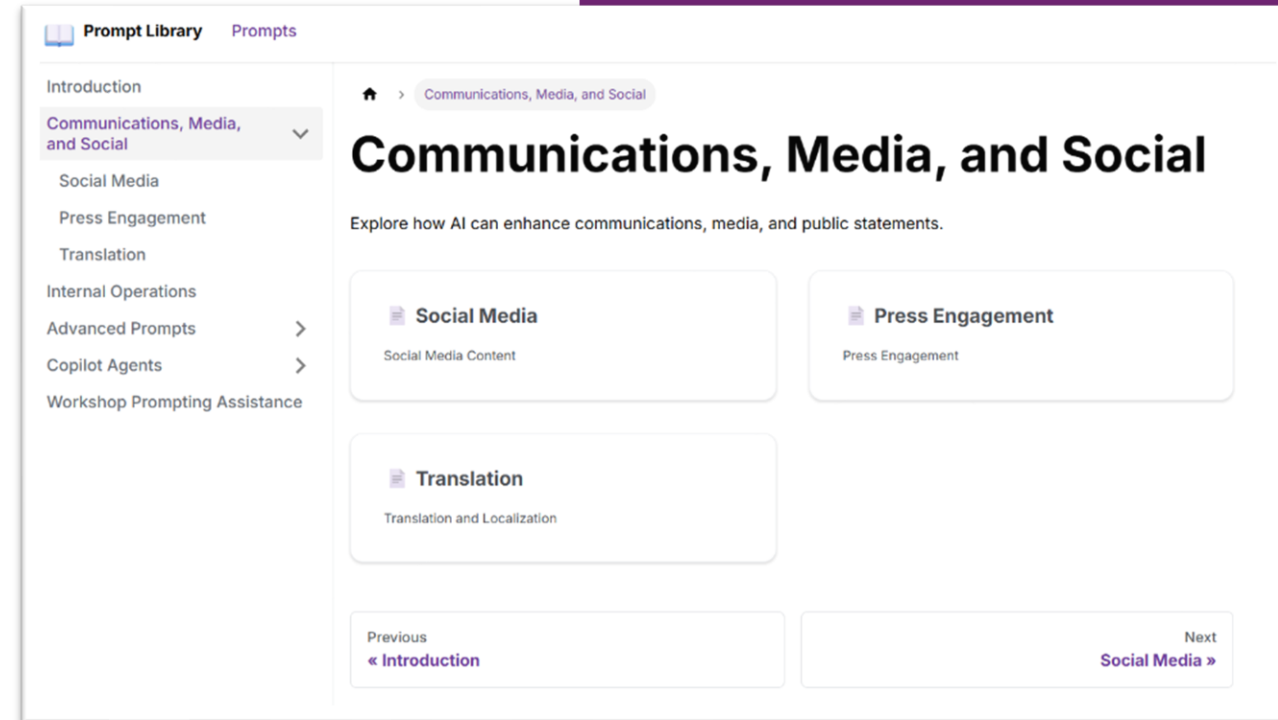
Prompt Library Prompts

Introduction
Communications, Media, and Social
Social Media
Press Engagement
Translation
Internal Operations
Advanced Prompts
Copilot Agents
Workshop Prompting Assistance

Communications, Media, and Social

# Communications, Media, and Social

Explore how AI can enhance communications, media, and public statements.

Social Media
Social Media Content

Press Engagement
Press Engagement

Translation
Translation and Localization

Previous
« Introduction

Next
Social Media »